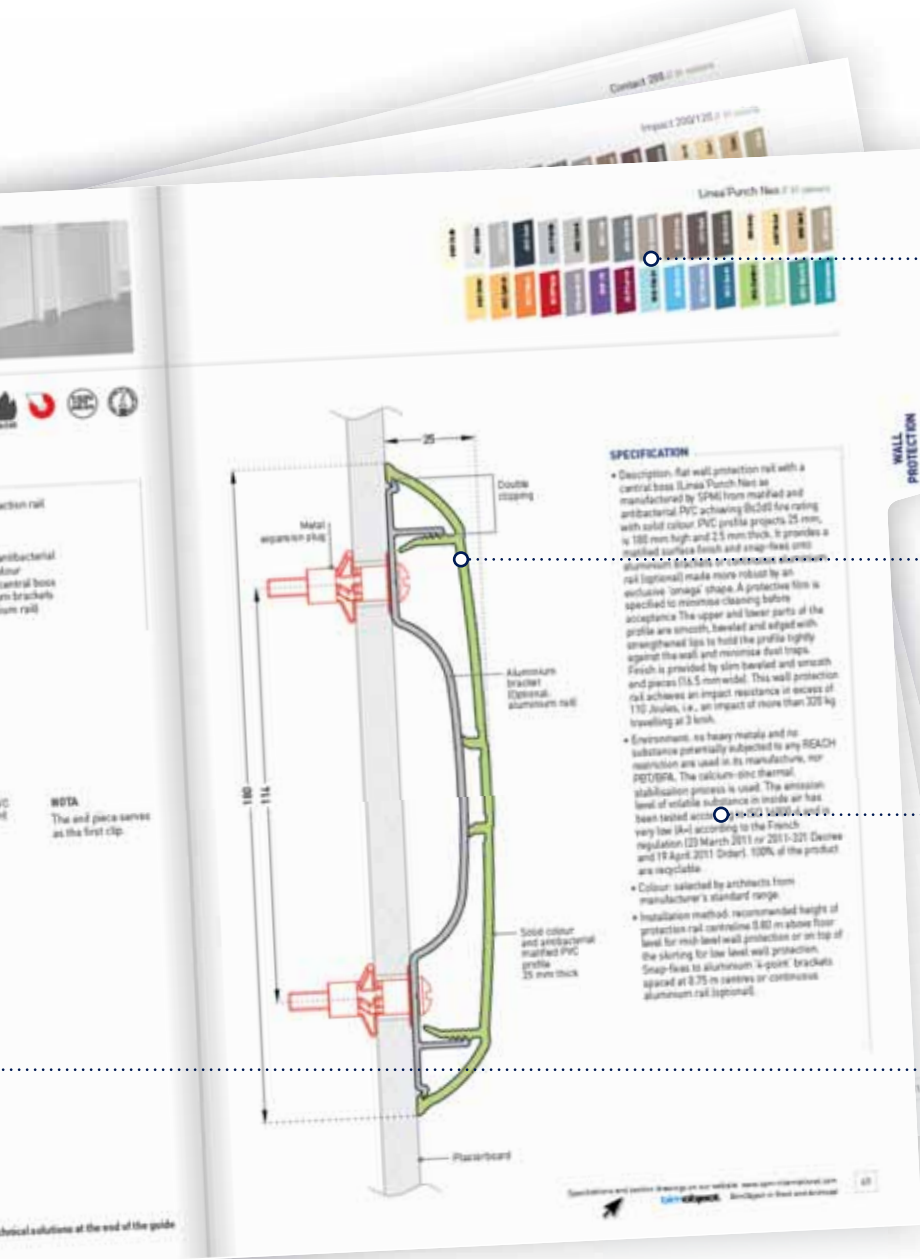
Contact 200 / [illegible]

Impact 200/120 / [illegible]

Linea Punch Neo / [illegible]

ction rail

ntibacterial
lour
central boss
m brackets
ium rail)

WOTA
The end piece serves as the first clip.

25

Double clipping

Metal expansion plug

Aluminium bracket (Optional aluminium rail)

180

114

Solid colour and antibacterial matified PVC profile 25 mm thick

Plasterboard

SPECIFICATION

• Description: flat wall protection rail with a central boss (Linea Punch Neo as manufactured by SPM) from matified and antibacterial PVC achieving Bs2d0 fire rating with solid colour PVC profile projects 25 mm, is 180 mm high and 2.5 mm thick. It provides a matified surface finish and snap-fixed onto aluminium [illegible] rail (optional) made more robust by an exclusive 'omega' shape. A protective film is specified to minimise cleaning before acceptance. The upper and lower parts of the profile are smooth, beveled and edged with strengthened lips to hold the profile tightly against the wall and minimise dust traps. Finish is provided by slim beveled and smooth end pieces (16.5 mm wide). This wall protection rail achieves an impact resistance in excess of 110 Joules, i.e., an impact of more than 320 kg travelling at 3 km/h.

• Environment: no heavy metals and no substance potentially subjected to any REACH restriction are used in its manufacture, nor PBT/BPA. The calcium-zinc thermal stabilisation process is used. The emission level of volatile substance in inside air has been tested acc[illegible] and is very low (A+) according to the French regulation (23 March 2011 or 2011-321 Decree and 19 April 2011 Order). 100% of the product are recyclable.

• Colour: selected by architects from manufacturer's standard range.

• Installation method: recommended height of protection rail centreline 0.80 m above floor level for mid-level wall protection or on top of the skirting for low level wall protection. Snap-fixes to aluminium '4-point' brackets spaced at 0.75 m centres or continuous aluminium rail (optional).

WALL PROTECTION

Specifications and position drawings on our website: www.spm-international.com
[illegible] BimObject in Revit and Archicad

65

chnical solutions at the end of the guide